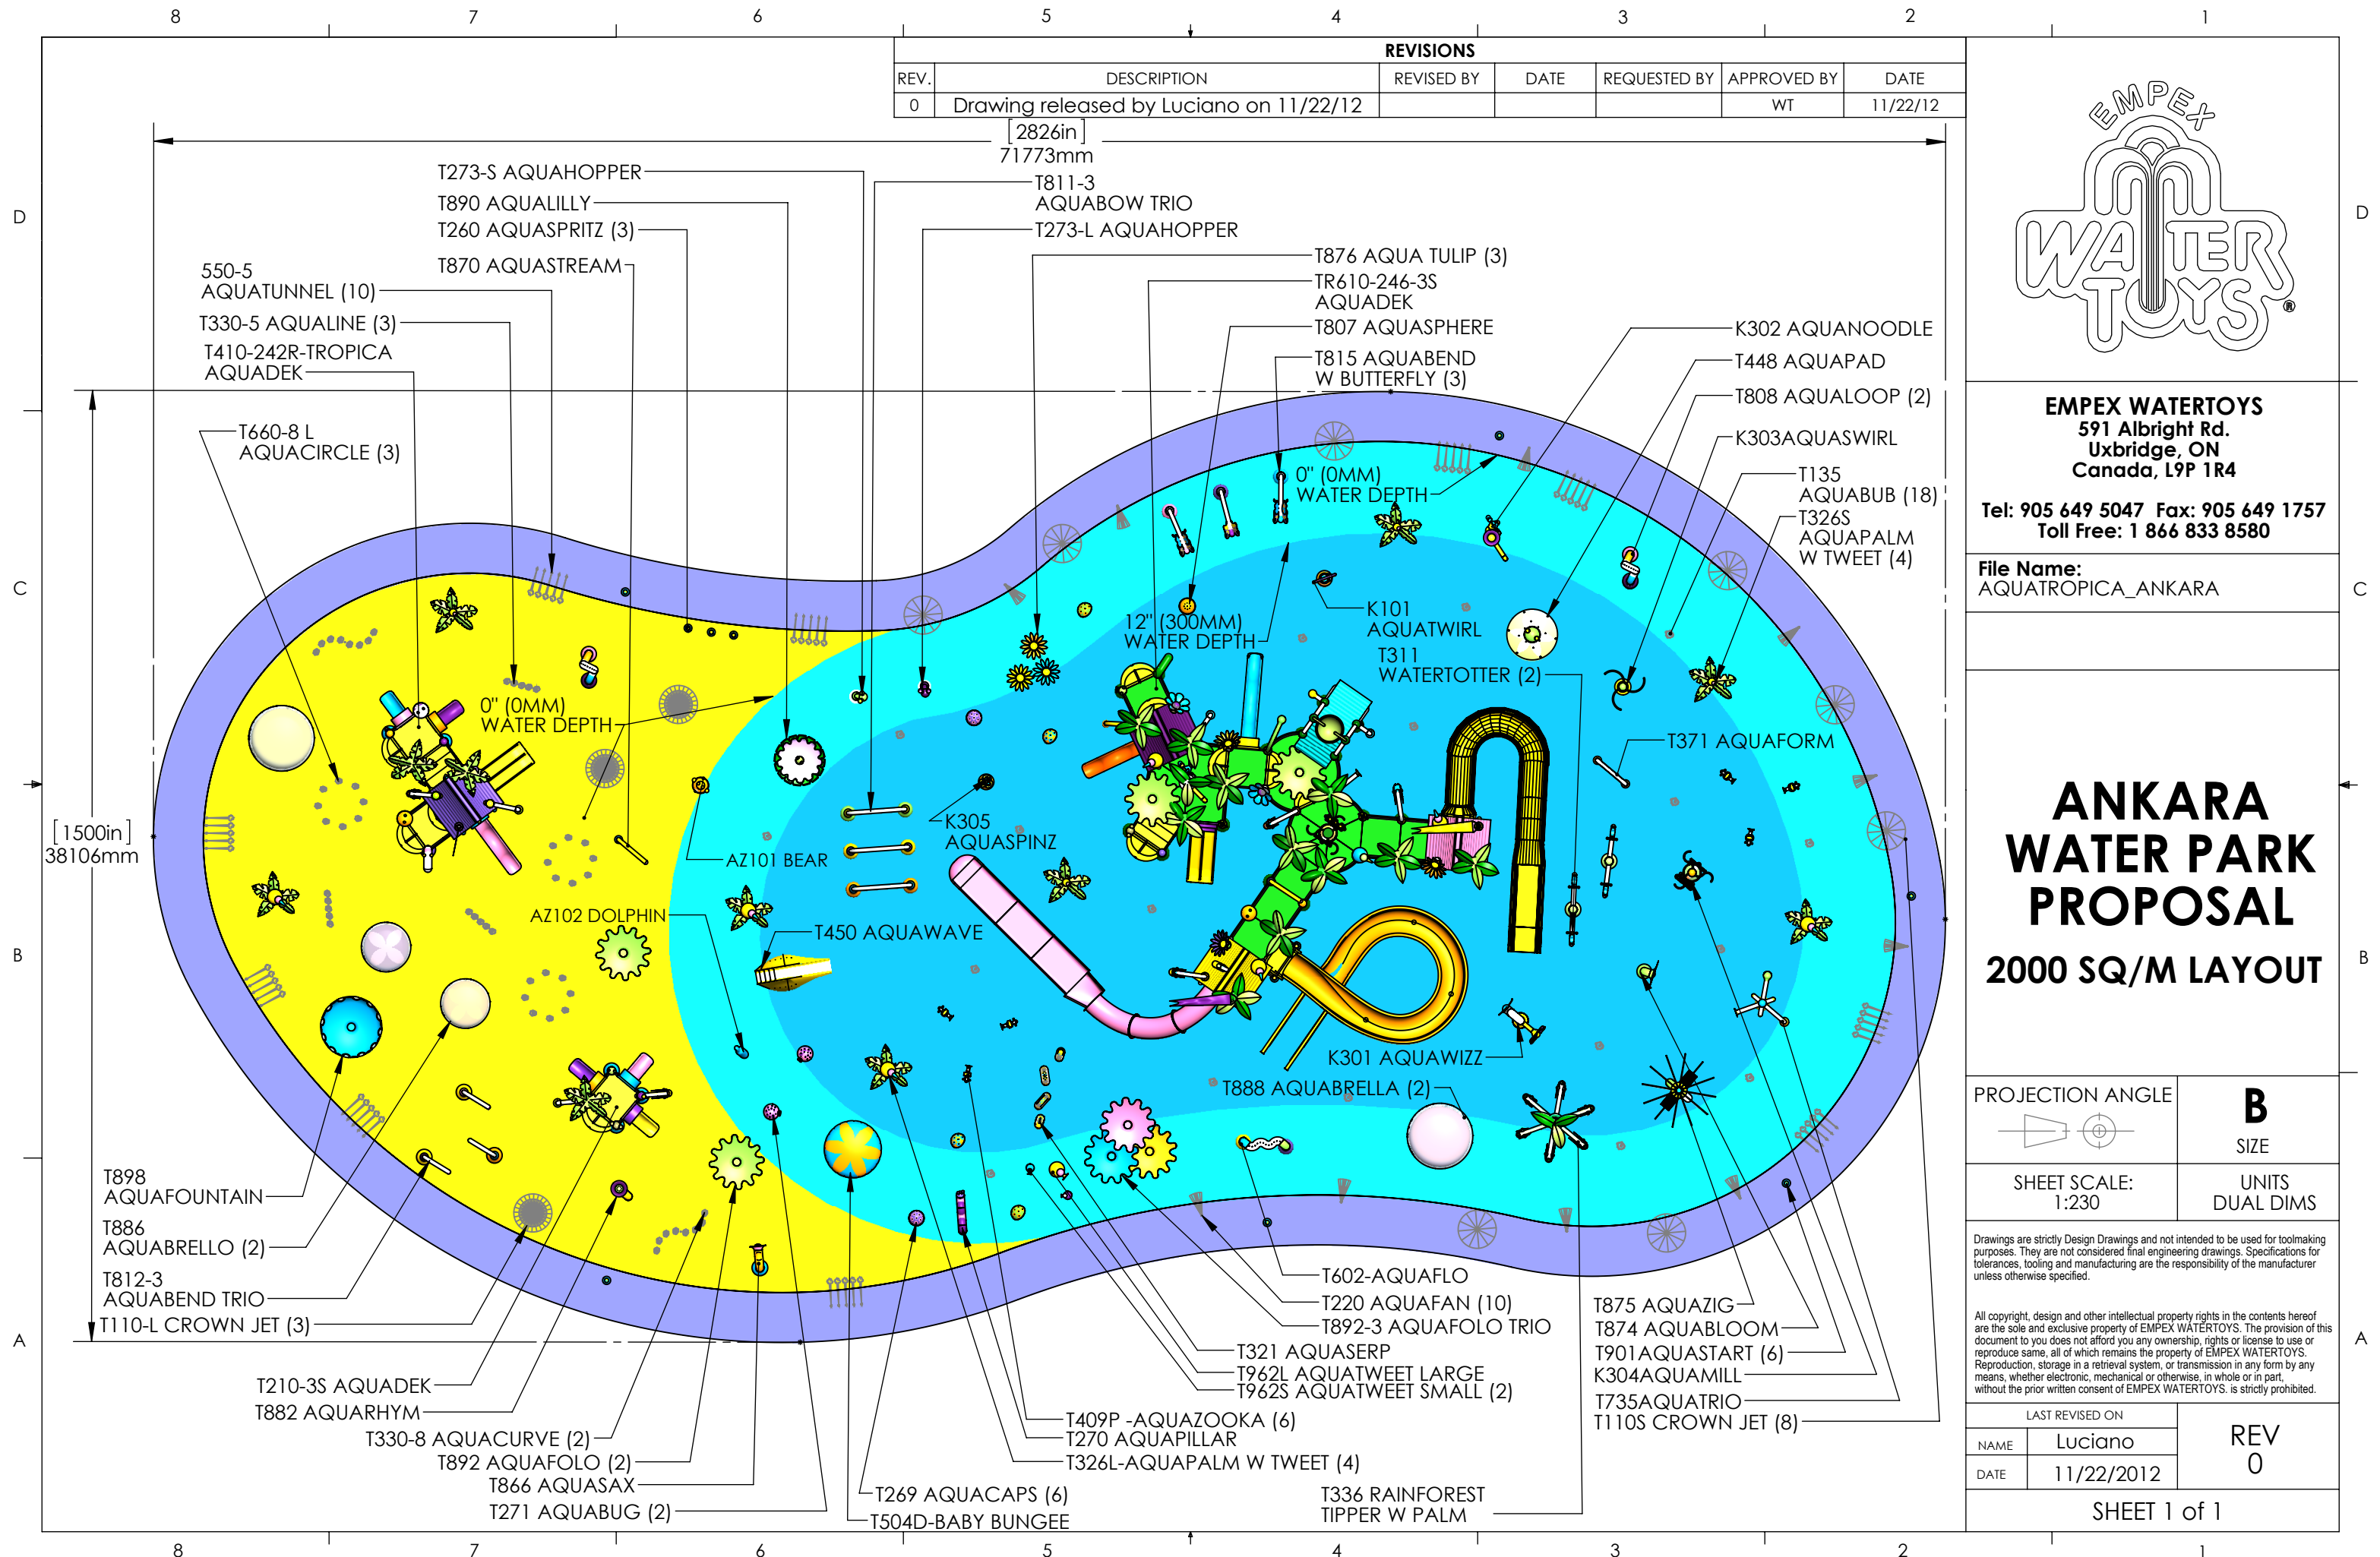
8 7 6 5 4 3 2 1

REVISIONS

| REV. | DESCRIPTION | REVISED BY | DATE | REQUESTED BY | APPROVED BY | DATE |
|---|---|---|---|---|---|---|
| 0 | Drawing released by Luciano on 11/22/12 | | | | WT | 11/22/12 |

[2826in]
71773mm

[1500in]
38106mm

T273-S AQUAHOPPER
T890 AQUALILLY
T260 AQUASPRITZ (3)
T870 AQUASTREAM
550-5 AQUATUNNEL (10)
T330-5 AQUALINE (3)
T410-242R-TROPICA AQUADEK
T660-8 L AQUACIRCLE (3)
T811-3 AQUABOW TRIO
T273-L AQUAHOPPER
T876 AQUA TULIP (3)
TR610-246-3S AQUADEK
T807 AQUASPHERE
T815 AQUABEND W BUTTERFLY (3)
K302 AQUANOODLE
T448 AQUAPAD
T808 AQUALOOP (2)
K303AQUASWIRL
T135 AQUABUB (18)
T326S AQUAPALM W TWEET (4)
0" (0MM) WATER DEPTH
12" (300MM) WATER DEPTH
K101 AQUATWIRL
T311 WATERTOTTER (2)
T371 AQUAFORM
0" (0MM) WATER DEPTH
K305 AQUASPINZ
AZ101 BEAR
AZ102 DOLPHIN
T450 AQUAWAVE
K301 AQUAWIZZ
T888 AQUABRELLA (2)
T898 AQUAFOUNTAIN
T886 AQUABRELLO (2)
T812-3 AQUABEND TRIO
T110-L CROWN JET (3)
T210-3S AQUADEK
T882 AQUARHYM
T330-8 AQUACURVE (2)
T892 AQUAFOLO (2)
T866 AQUASAX
T271 AQUABUG (2)
T269 AQUACAPS (6)
T504D-BABY BUNGEE
T409P -AQUAZOOKA (6)
T270 AQUAPILLAR
T326L-AQUAPALM W TWEET (4)
T321 AQUASERP
T962L AQUATWEET LARGE
T962S AQUATWEET SMALL (2)
T602-AQUAFLO
T220 AQUAFAN (10)
T892-3 AQUAFOLO TRIO
T336 RAINFOREST TIPPER W PALM
T875 AQUAZIG
T874 AQUABLOOM
T901AQUASTART (6)
K304AQUAMILL
T735AQUATRIO
T110S CROWN JET (8)

EMPEX WATER TOYS ®

EMPEX WATERTOYS
591 Albright Rd.
Uxbridge, ON
Canada, L9P 1R4
Tel: 905 649 5047 Fax: 905 649 1757
Toll Free: 1 866 833 8580

File Name:
AQUATROPICA_ANKARA

ANKARA WATER PARK PROPOSAL
2000 SQ/M LAYOUT

PROJECTION ANGLE
B
SIZE
SHEET SCALE: 1:230
UNITS DUAL DIMS

Drawings are strictly Design Drawings and not intended to be used for toolmaking purposes. They are not considered final engineering drawings. Specifications for tolerances, tooling and manufacturing are the responsibility of the manufacturer unless otherwise specified.

All copyright, design and other intellectual property rights in the contents hereof are the sole and exclusive property of EMPEX WATERTOYS. The provision of this document to you does not afford you any ownership, rights or license to use or reproduce same, all of which remains the property of EMPEX WATERTOYS. Reproduction, storage in a retrieval system, or transmission in any form by any means, whether electronic, mechanical or otherwise, in whole or in part, without the prior written consent of EMPEX WATERTOYS. is strictly prohibited.

LAST REVISED ON
NAME Luciano
DATE 11/22/2012
REV 0
SHEET 1 of 1

D C B A